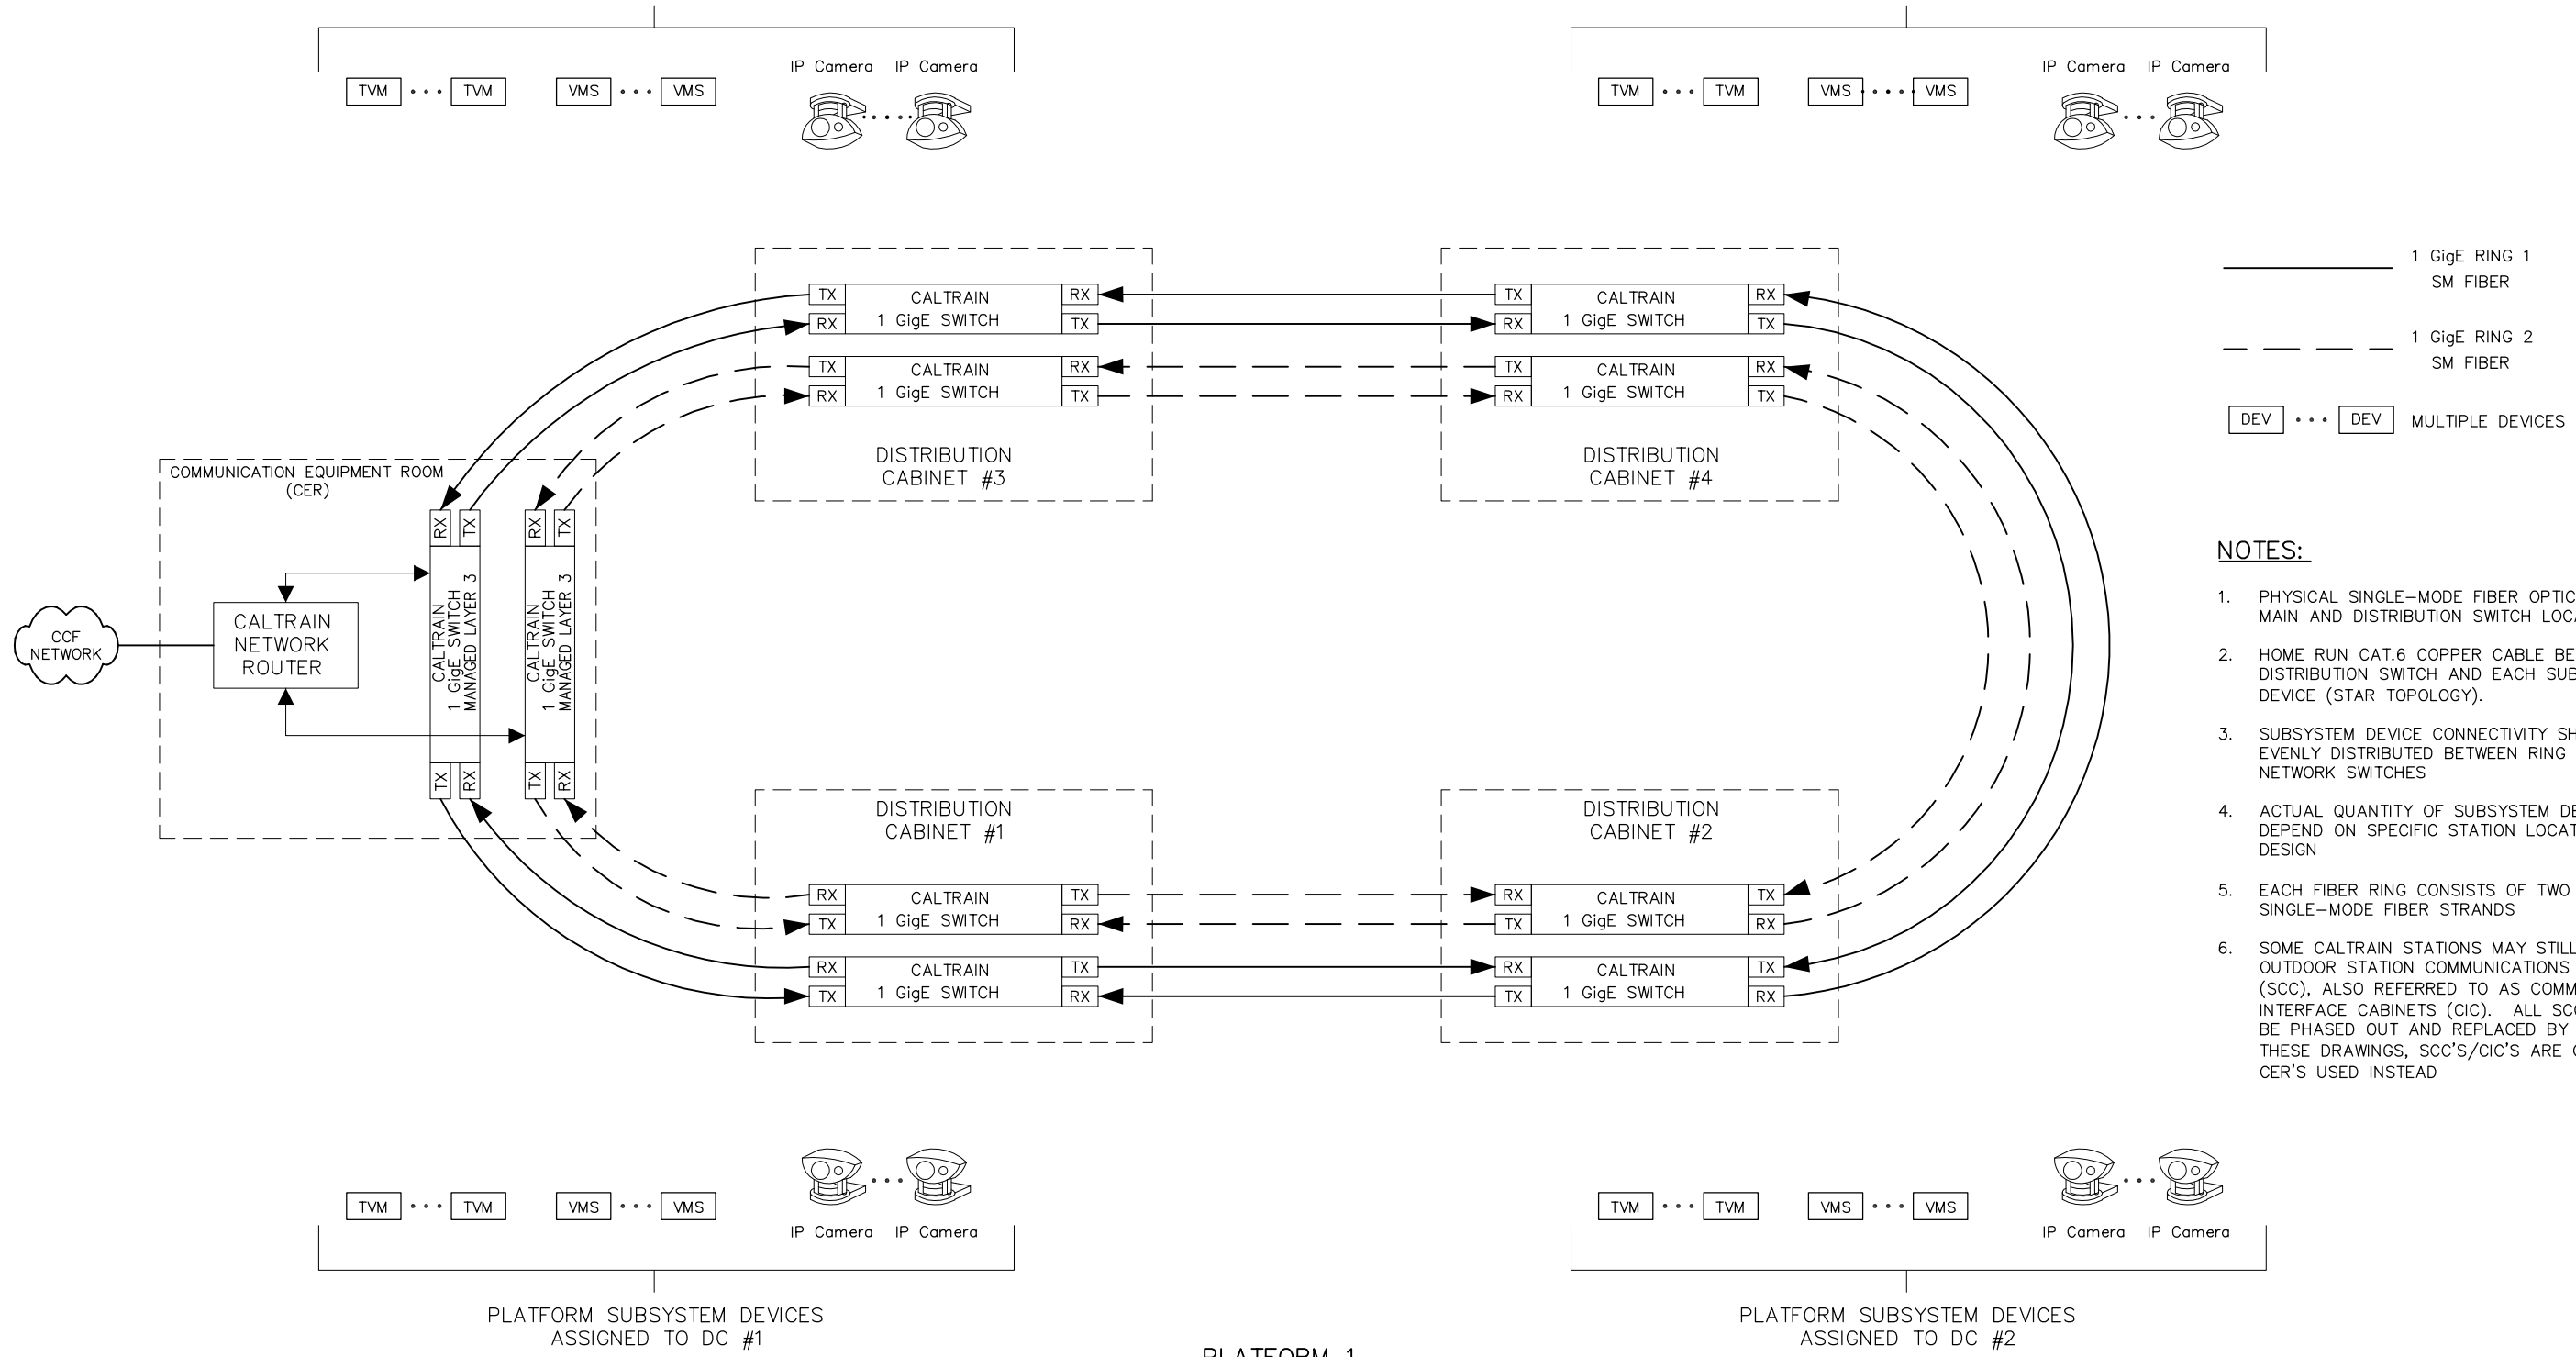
TVM • • • TVM VMS • • • VMS IP Camera IP Camera

TVM • • • TVM VMS • • • VMS IP Camera IP Camera

1 GigE RING 1
SM FIBER

1 GigE RING 2
SM FIBER

DEV • • • DEV MULTIPLE DEVICES

TX CALTRAIN 1 GigE SWITCH RX
RX TX
TX CALTRAIN 1 GigE SWITCH RX
RX TX

DISTRIBUTION CABINET #3

TX CALTRAIN 1 GigE SWITCH RX
RX TX
TX CALTRAIN 1 GigE SWITCH RX
RX TX

DISTRIBUTION CABINET #4

COMMUNICATION EQUIPMENT ROOM (CER)

CCF NETWORK

CALTRAIN NETWORK ROUTER

RX TX
CALTRAIN 1 GigE SWITCH MANAGED LAYER 3
TX RX

RX TX
CALTRAIN 1 GigE SWITCH MANAGED LAYER 3
TX RX

NOTES:

1. PHYSICAL SINGLE-MODE FIBER OPTIC MAIN AND DISTRIBUTION SWITCH LOC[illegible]

2. HOME RUN CAT.6 COPPER CABLE BE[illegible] DISTRIBUTION SWITCH AND EACH SUB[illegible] DEVICE (STAR TOPOLOGY).

3. SUBSYSTEM DEVICE CONNECTIVITY SH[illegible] EVENLY DISTRIBUTED BETWEEN RING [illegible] NETWORK SWITCHES

4. ACTUAL QUANTITY OF SUBSYSTEM DE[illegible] DEPEND ON SPECIFIC STATION LOCAT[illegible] DESIGN

5. EACH FIBER RING CONSISTS OF TWO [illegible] SINGLE-MODE FIBER STRANDS

6. SOME CALTRAIN STATIONS MAY STILL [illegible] OUTDOOR STATION COMMUNICATIONS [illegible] (SCC), ALSO REFERRED TO AS COMM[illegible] INTERFACE CABINETS (CIC). ALL SC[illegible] BE PHASED OUT AND REPLACED BY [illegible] THESE DRAWINGS, SCC'S/CIC'S ARE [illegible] CER'S USED INSTEAD

DISTRIBUTION CABINET #1

RX CALTRAIN 1 GigE SWITCH TX
TX RX
RX CALTRAIN 1 GigE SWITCH TX
TX RX

DISTRIBUTION CABINET #2

RX CALTRAIN 1 GigE SWITCH TX
TX RX
RX CALTRAIN 1 GigE SWITCH TX
TX RX

TVM • • • TVM VMS • • • VMS IP Camera IP Camera

TVM • • • TVM VMS • • • VMS IP Camera IP Camera

PLATFORM SUBSYSTEM DEVICES ASSIGNED TO DC #1

PLATFORM SUBSYSTEM DEVICES ASSIGNED TO DC #2

PLATFORM 1